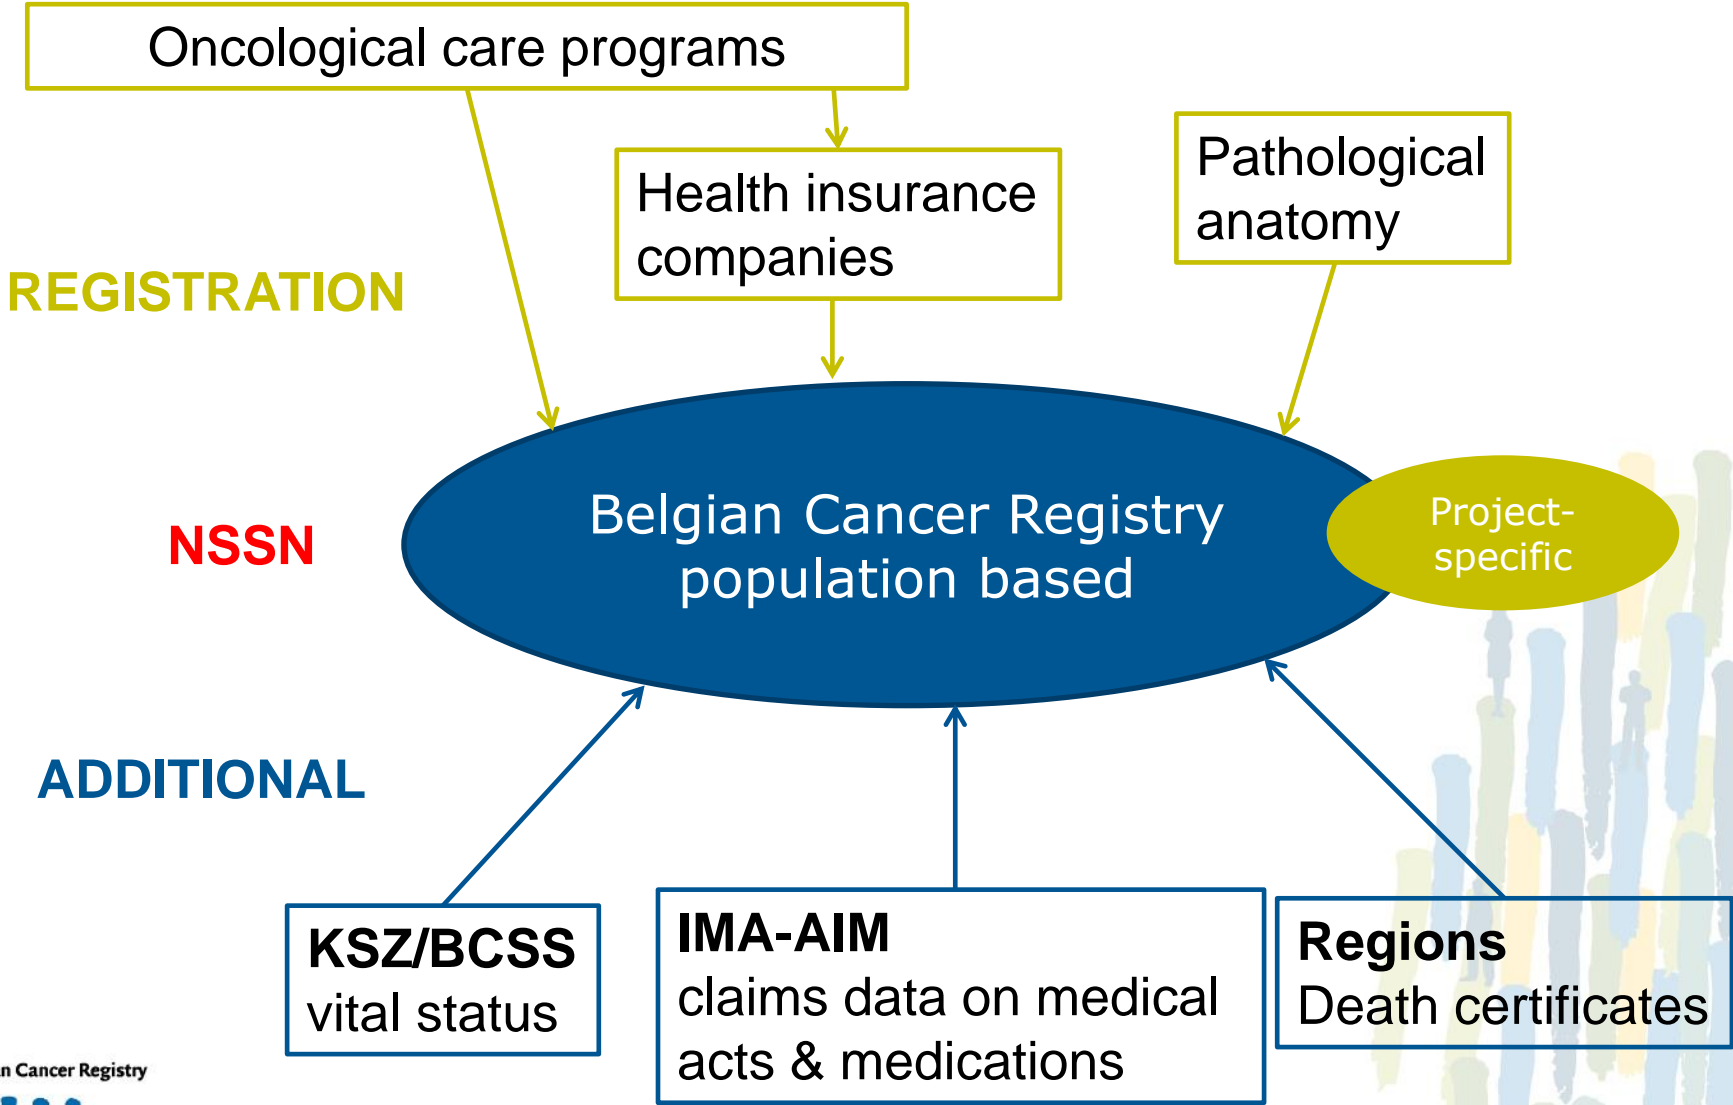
Oncological care programs

Health insurance companies

Pathological anatomy

REGISTRATION

NSSN

Belgian Cancer Registry population based

Project-specific

ADDITIONAL

KSZ/BCSS
vital status

IMA-AIM
claims data on medical acts & medications

Regions
Death certificates

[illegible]n Cancer Registry